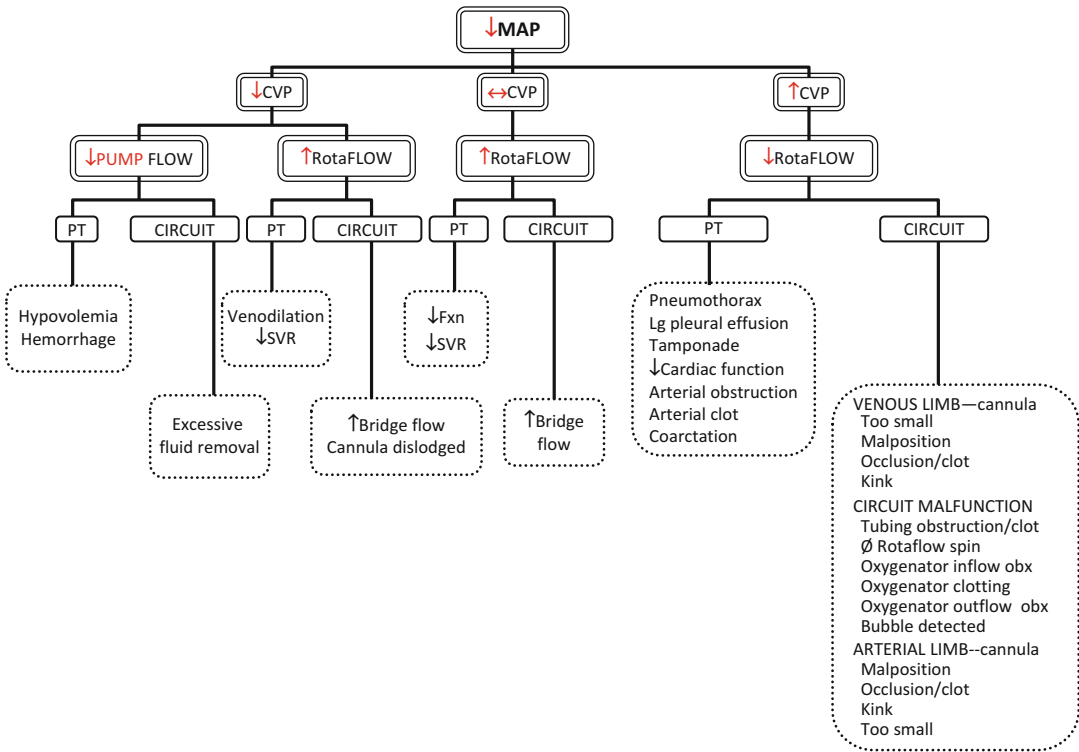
↓MAP

↓CVP

↔CVP

↑CVP

↓PUMP FLOW

↑RotaFLOW

↑RotaFLOW

↓RotaFLOW

PT

CIRCUIT

PT

CIRCUIT

PT

CIRCUIT

PT

CIRCUIT

Hypovolemia
Hemorrhage

Excessive fluid removal

Venodilation
↓SVR

↑Bridge flow
Cannula dislodged

↓Fxn
↓SVR

↑Bridge flow

Pneumothorax
Lg pleural effusion
Tamponade
↓Cardiac function
Arterial obstruction
Arterial clot
Coarctation

VENOUS LIMB—cannula
Too small
Malposition
Occlusion/clot
Kink
CIRCUIT MALFUNCTION
Tubing obstruction/clot
Ø Rotaflow spin
Oxygenator inflow obx
Oxygenator clotting
Oxygenator outflow obx
Bubble detected
ARTERIAL LIMB--cannula
Malposition
Occlusion/clot
Kink
Too small